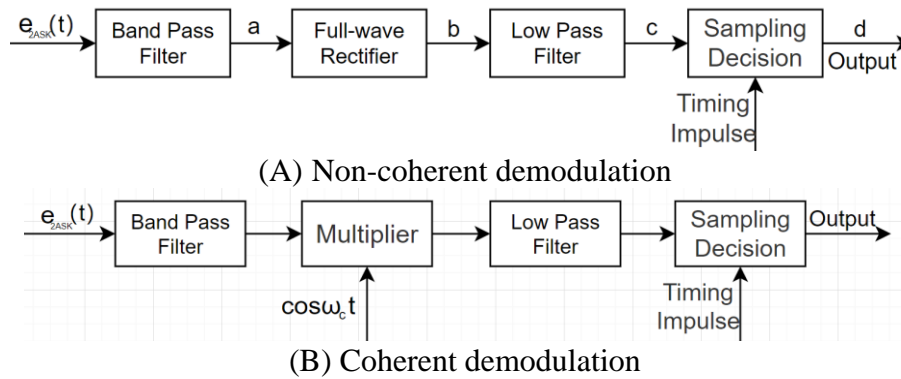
$e_{2ASK}(t)$

Band Pass Filter

a

Full-wave Rectifier

b

Low Pass Filter

c

Sampling Decision

d

Output

Timing Impulse

(A) Non-coherent demodulation

$e_{2ASK}(t)$

Band Pass Filter

Multiplier

Low Pass Filter

Sampling Decision

Output

$\cos\omega_c t$

Timing Impulse

(B) Coherent demodulation